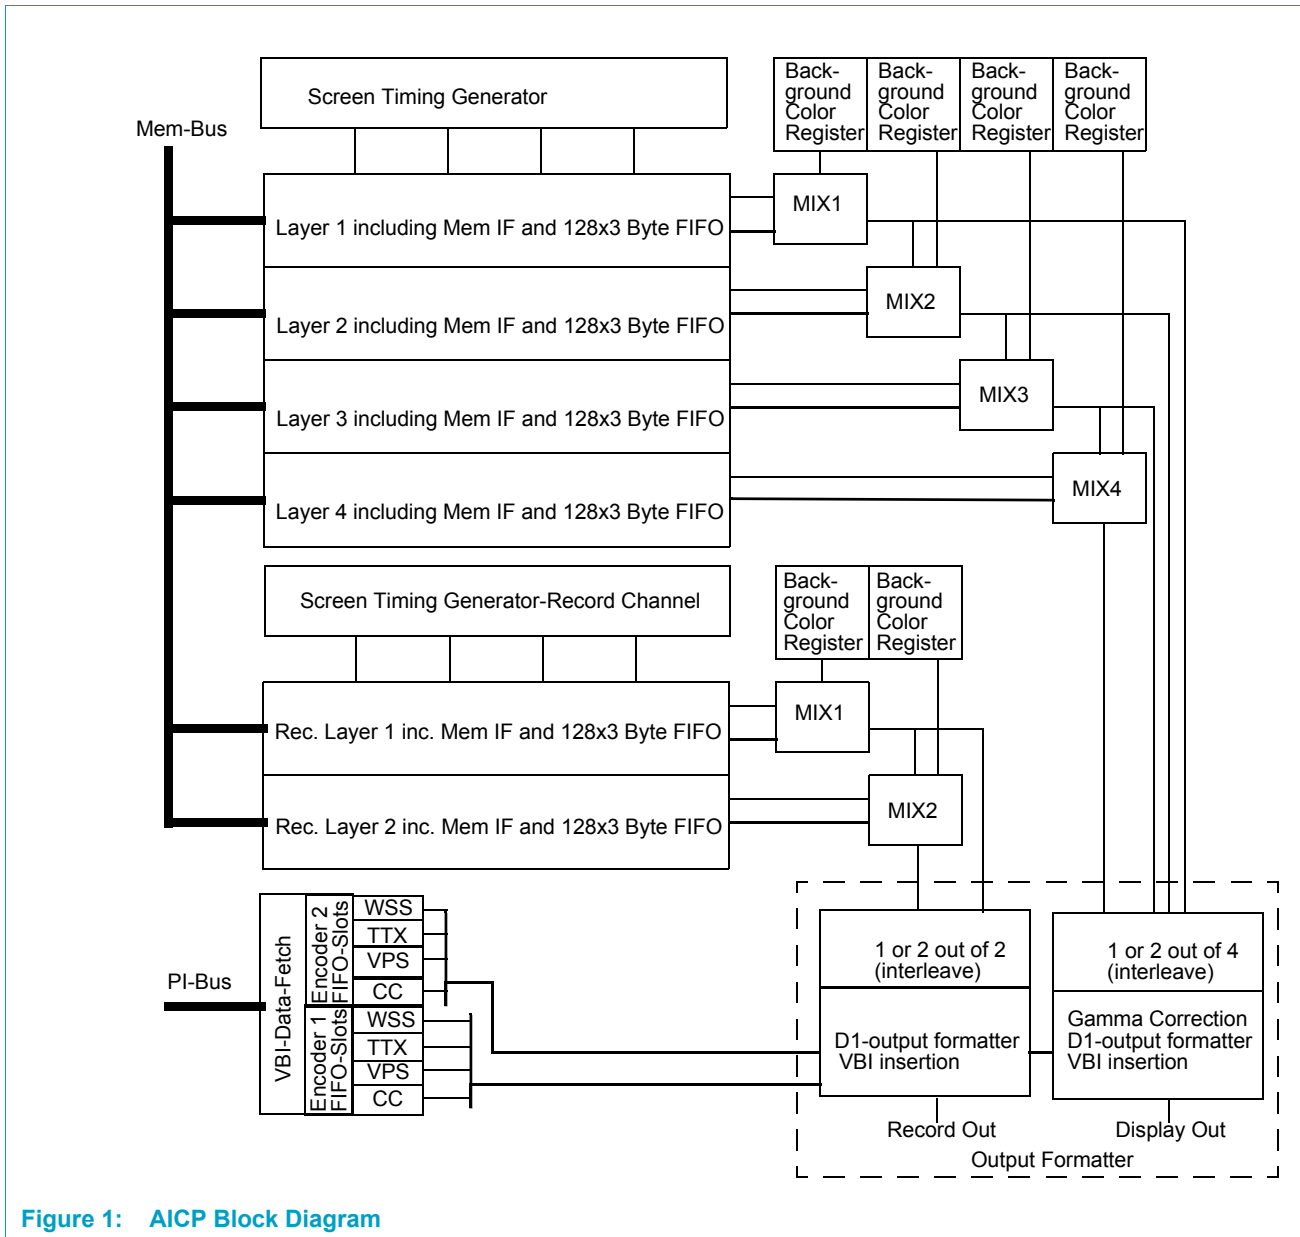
Screen Timing Generator

Back-ground Color Register
Back-ground Color Register
Back-ground Color Register
Back-ground Color Register

Mem-Bus

MIX1
Layer 1 including Mem IF and 128x3 Byte FIFO
MIX2
Layer 2 including Mem IF and 128x3 Byte FIFO
MIX3
Layer 3 including Mem IF and 128x3 Byte FIFO
MIX4
Layer 4 including Mem IF and 128x3 Byte FIFO

Screen Timing Generator-Record Channel

Back-ground Color Register
Back-ground Color Register

MIX1
Rec. Layer 1 inc. Mem IF and 128x3 Byte FIFO
MIX2
Rec. Layer 2 inc. Mem IF and 128x3 Byte FIFO

PI-Bus
VBI-Data-Fetch
Encoder 2 FIFO-Slots
WSS
TTX
VPS
CC
Encoder 1 FIFO-Slots
WSS
TTX
VPS
CC

1 or 2 out of 2 (interleave)
D1-output formatter VBI insertion
1 or 2 out of 4 (interleave)
Gamma Correction D1-output formatter VBI insertion
Record Out
Display Out
Output Formatter

Figure 1: AICP Block Diagram